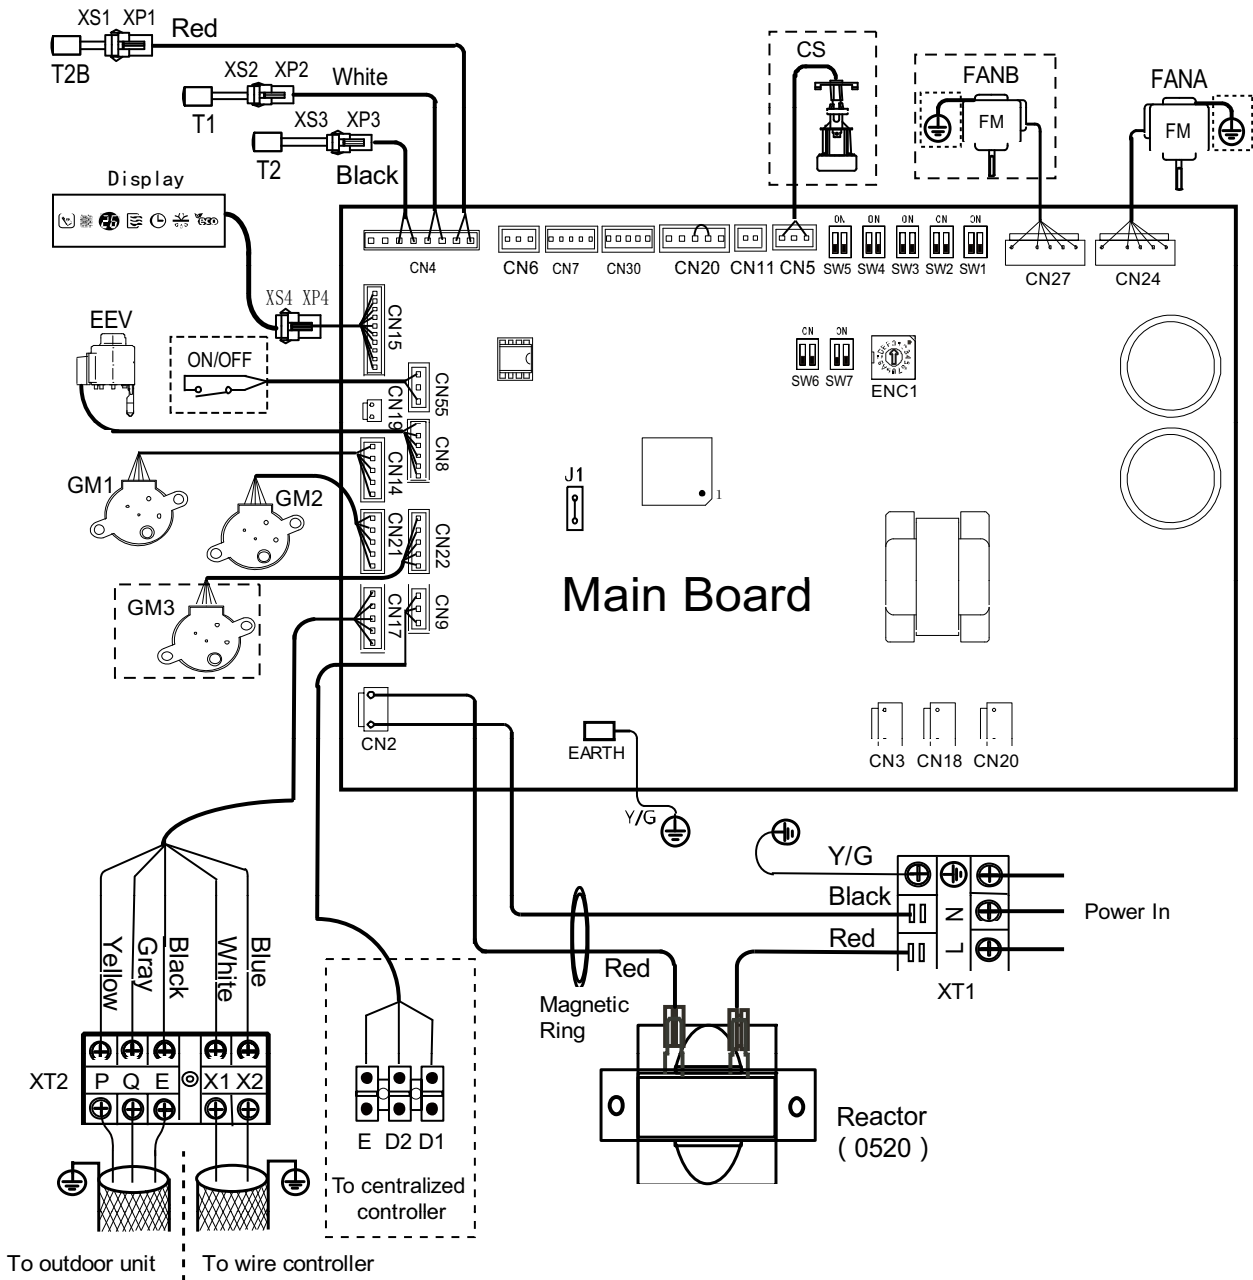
XS1 XP1
Red
T2B
XS2 XP2
White
T1
XS3 XP3
T2
Black
Display
CS
FANB
FM
FANA
FM
CN4
CN6
CN7
CN30
CN20
CN11
CN5
SW5
SW4
SW3
SW2
SW1
ON
ON
ON
ON
ON
CN27
CN24
XS4 XP4
CN15
EEV
ON/OFF
CN55
CN19
CN8
SW6
SW7
ENC1
GM1
CN14
GM2
J1
CN21
CN22
GM3
CN17
CN9
Main Board
CN2
EARTH
CN3
CN18
CN20
Y/G
Y/G
Black
N
Red
L
Power In
XT1
Red
Magnetic Ring
Yellow
Gray
Black
White
Blue
XT2
P
Q
E
X1
X2
E
D2
D1
To centralized controller
Reactor
( 0520 )
To outdoor unit
To wire controller